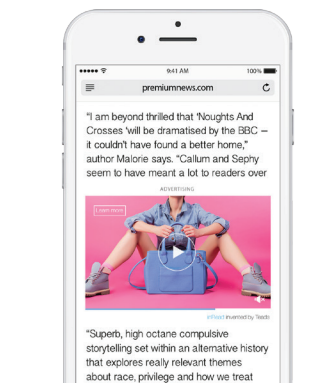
●●●●● 9:41 AM 100%

premiumnews.com

"I am beyond thrilled that 'Noughts And Crosses 'will be dramatised by the BBC – it couldn't have found a better home," author Malorie says. "Callum and Sephy seem to have meant a lot to readers over

ADVERTISING

Learn more

inRead invented by Teads

"Superb, high octane compulsive storytelling set within an alternative history that explores really relevant themes about race, privilege and how we treat